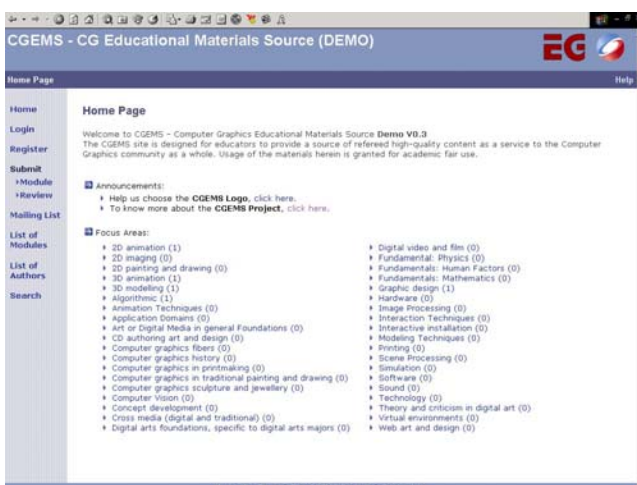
CGEMS - CG Educational Materials Source (DEMO)

EG

Home Page

Help

Home
Login
Register
Submit
›Module
›Review
Mailing List
List of Modules
List of Authors
Search

Home Page

Welcome to CGEMS - Computer Graphics Educational Materials Source Demo V0.3
The CGEMS site is designed for educators to provide a source of refereed high-quality content as a service to the Computer Graphics community as a whole. Usage of the materials herein is granted for academic fair use.

Announcements:
Help us choose the CGEMS Logo, click here.
To know more about the CGEMS Project, click here.

Focus Areas:
2D animation (1)
2D imaging (0)
2D painting and drawing (0)
3D animation (1)
3D modelling (1)
Algorithmic (1)
Animation Techniques (0)
Application Domains (0)
Art or Digital Media in general Foundations (0)
CD authoring art and design (0)
Computer graphics fibers (0)
Computer graphics history (0)
Computer graphics in printmaking (0)
Computer graphics in traditional painting and drawing (0)
Computer graphics sculpture and jewellery (0)
Computer Vision (0)
Concept development (0)
Cross media (digital and traditional) (0)
Digital arts foundations, specific to digital arts majors (0)

Digital video and film (0)
Fundamental: Physics (0)
Fundamentals: Human Factors (0)
Fundamentals: Mathematics (0)
Graphic design (1)
Hardware (0)
Image Processing (0)
Interaction Techniques (0)
Interactive installation (0)
Modeling Techniques (0)
Printing (0)
Scene Processing (0)
Simulation (0)
Software (0)
Sound (0)
Technology (0)
Theory and criticism in digital art (0)
Virtual environments (0)
Web art and design (0)